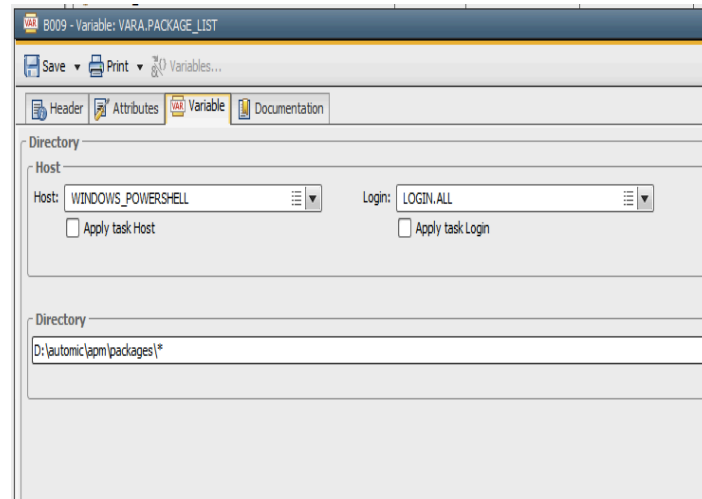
B009 - Variable: VARA.PACKAGE_LIST

Save ▾ Print ▾ Variables...

Header Attributes VAR Variable Documentation

Directory

Host

Host: WINDOWS_POWERSHELL

Apply task Host

Login: LOGIN.ALL

Apply task Login

Directory

D:\automic\apm\packages\*